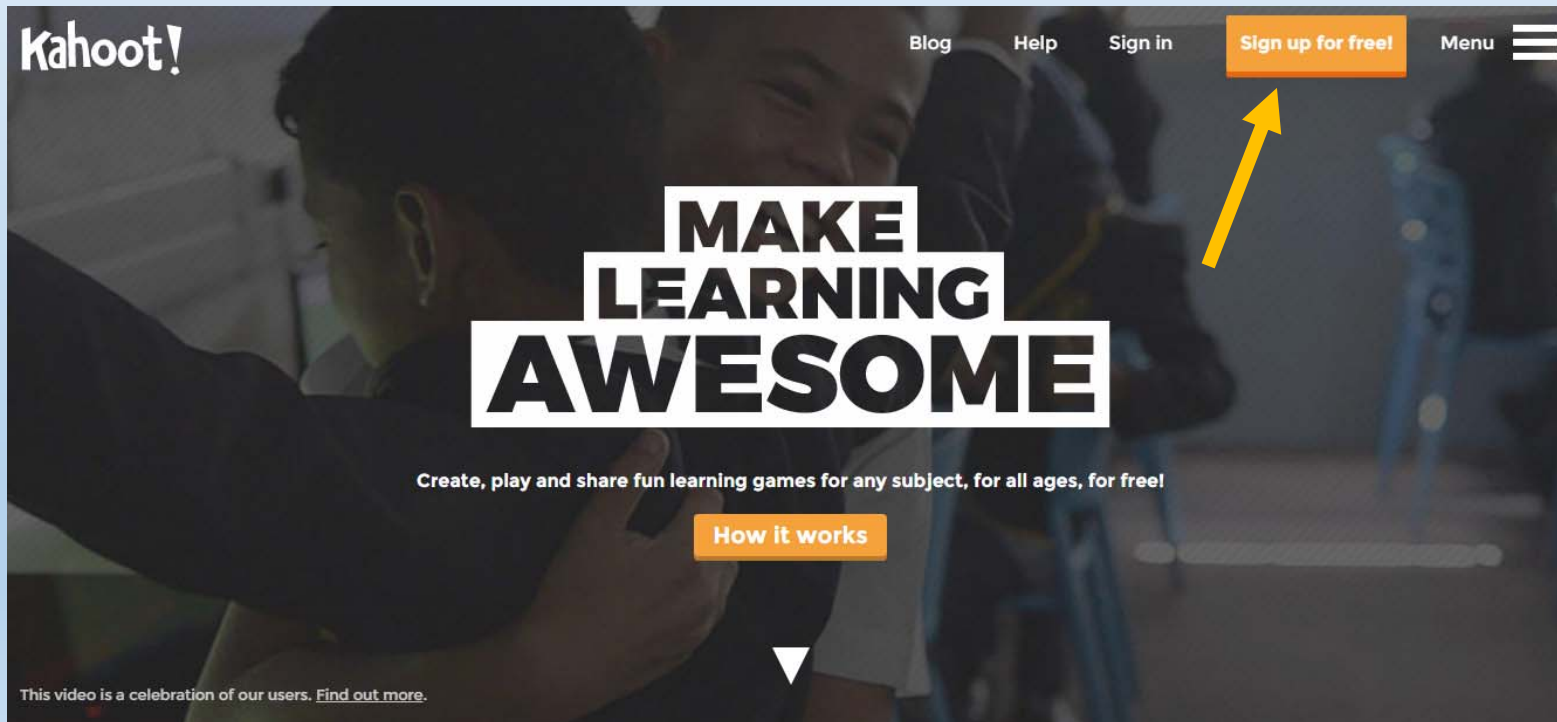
Kahoot!

Blog Help Sign in Sign up for free! Menu

MAKE LEARNING AWESOME

Create, play and share fun learning games for any subject, for all ages, for free!

How it works

This video is a celebration of our users. Find out more.